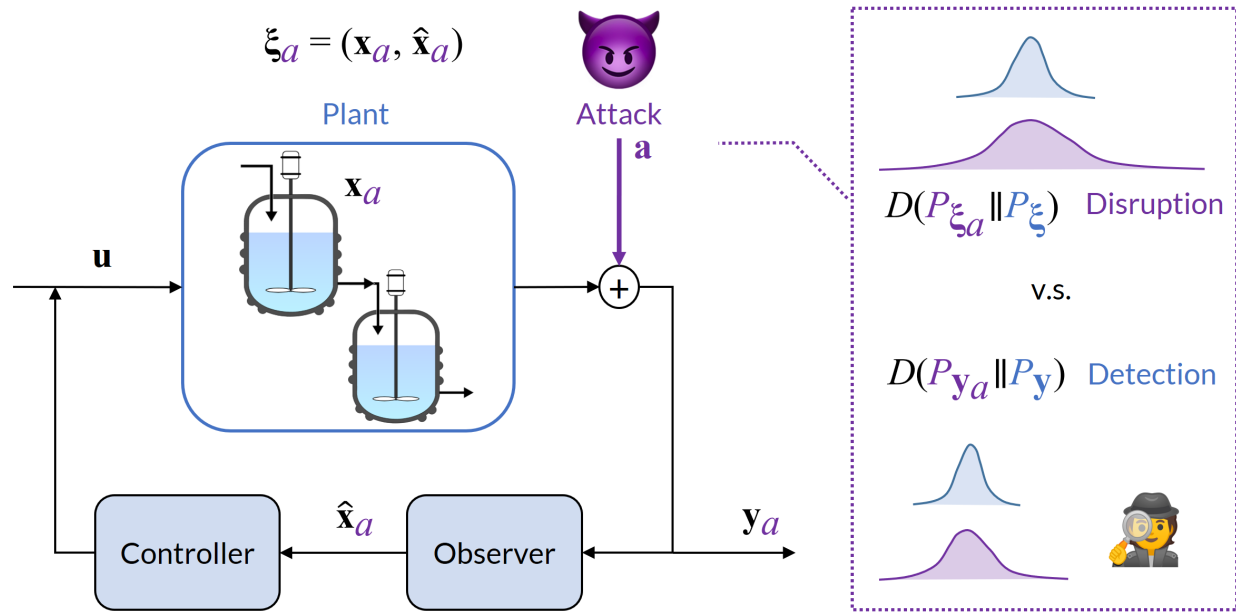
$\boldsymbol{\xi}_a = (\mathbf{x}_a, \hat{\mathbf{x}}_a)$

Plant

Attack

$\mathbf{a}$

$\mathbf{x}_a$

$\mathbf{u}$

+

$D(P_{\boldsymbol{\xi}_a} \| P_{\boldsymbol{\xi}})$ Disruption

v.s.

$D(P_{\mathbf{y}_a} \| P_{\mathbf{y}})$ Detection

$\hat{\mathbf{x}}_a$

$\mathbf{y}_a$

Controller

Observer